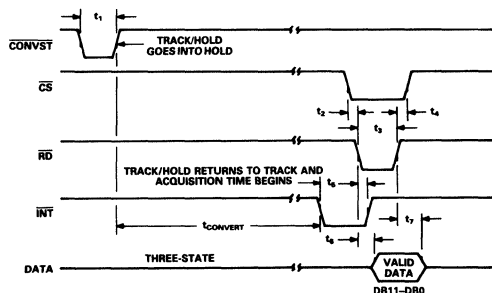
$t_1$

$\overline{CONVST}$

TRACK/HOLD GOES INTO HOLD

$\overline{CS}$

$t_2$ $t_3$ $t_4$

$\overline{RD}$

TRACK/HOLD RETURNS TO TRACK AND ACQUISITION TIME BEGINS

$t_6$

$\overline{INT}$

$t_{CONVERT}$

$t_5$

$t_7$

DATA

THREE-STATE

VALID DATA

DB11–DB0